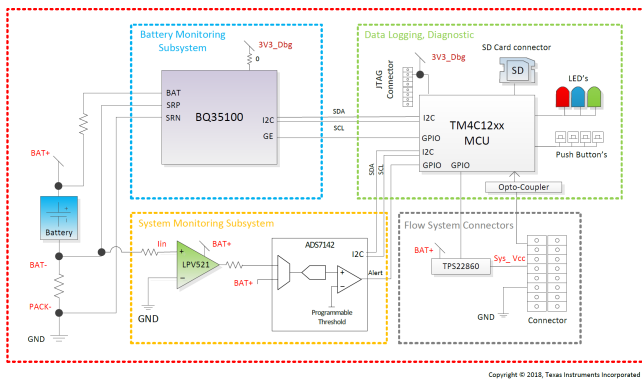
Battery Monitoring Subsystem

3V3_Dbg

0

BAT
SRP
SRN

BQ35100

I2C

GE

SDA

SCL

Data Logging, Diagnostic

SD Card connector

SD

3V3_Dbg

JTAG Connector

LED's

I2C

GPIO

I2C

GPIO

TM4C12xx MCU

Push Button's

Opto-Coupler

SDA

SCL

BAT+

Battery

BAT-

PACK-

GND

System Monitoring Subsystem

Iin

LPV521

BAT+

BAT+

GND

ADS7142

I2C

Alert

Programmable Threshold

Flow System Connectors

BAT+

TPS22860

Sys_ Vcc

GND

Connector

Copyright © 2018, Texas Instruments Incorporated